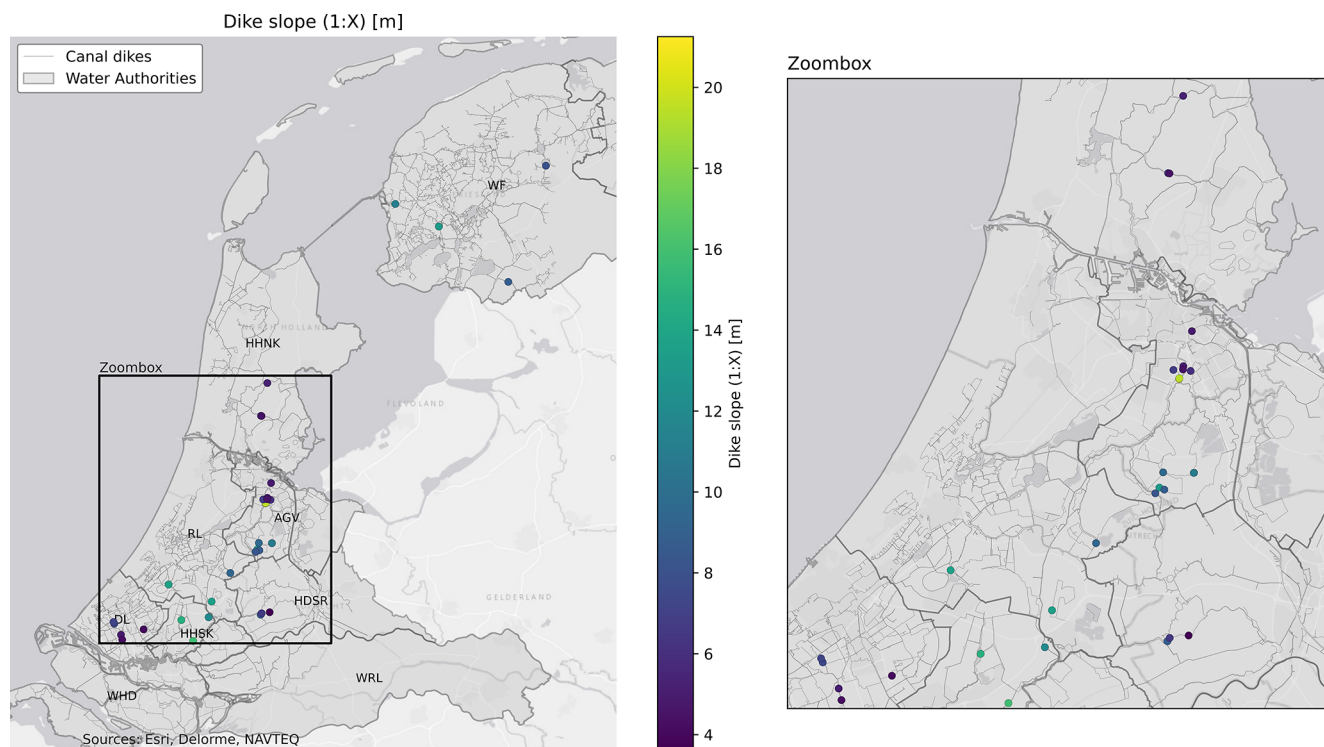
Dike slope (1:X) [m]

Canal dikes
Water Authorities

WF
HHNK
Zoombox
FLEVOLAND
RL
AGV
HDSR
DL
HHSK
GELDERLAND
WHD
WRL
Sources: Esri, Delorme, NAVTEQ

20
18
16
14
12
10
8
6
4
Dike slope (1:X) [m]

Zoombox